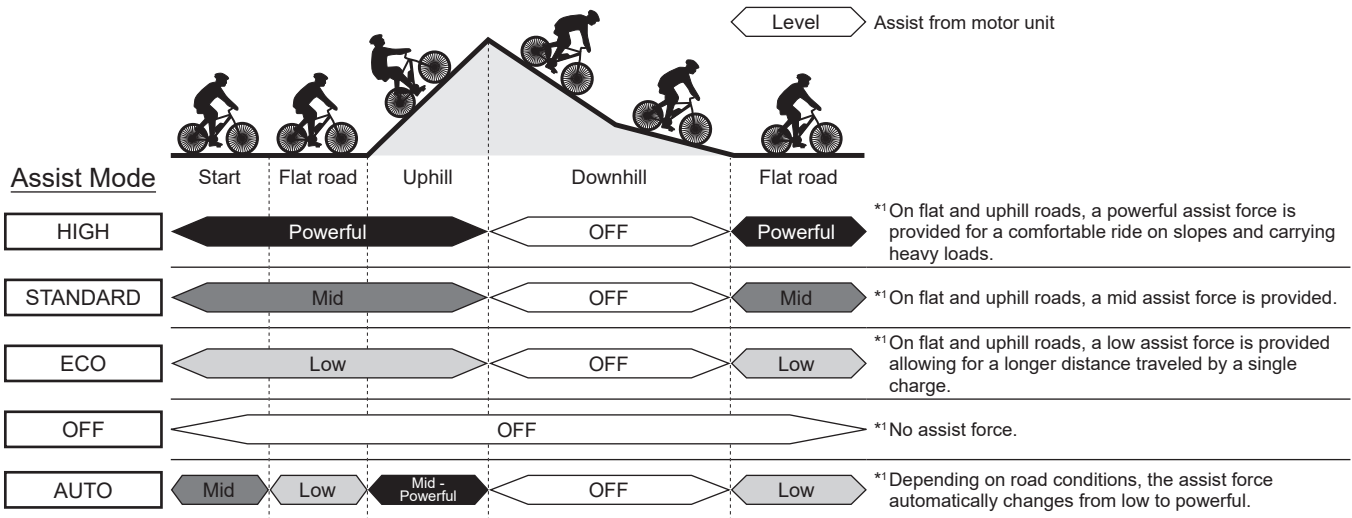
Level Assist from motor unit

Assist Mode | Start | Flat road | Uphill | Downhill | Flat road

HIGH | Powerful | OFF | Powerful
*1 On flat and uphill roads, a powerful assist force is provided for a comfortable ride on slopes and carrying heavy loads.

STANDARD | Mid | OFF | Mid
*1 On flat and uphill roads, a mid assist force is provided.

ECO | Low | OFF | Low
*1 On flat and uphill roads, a low assist force is provided allowing for a longer distance traveled by a single charge.

OFF | OFF
*1 No assist force.

AUTO | Mid | Low | Mid - Powerful | OFF | Low
*1 Depending on road conditions, the assist force automatically changes from low to powerful.